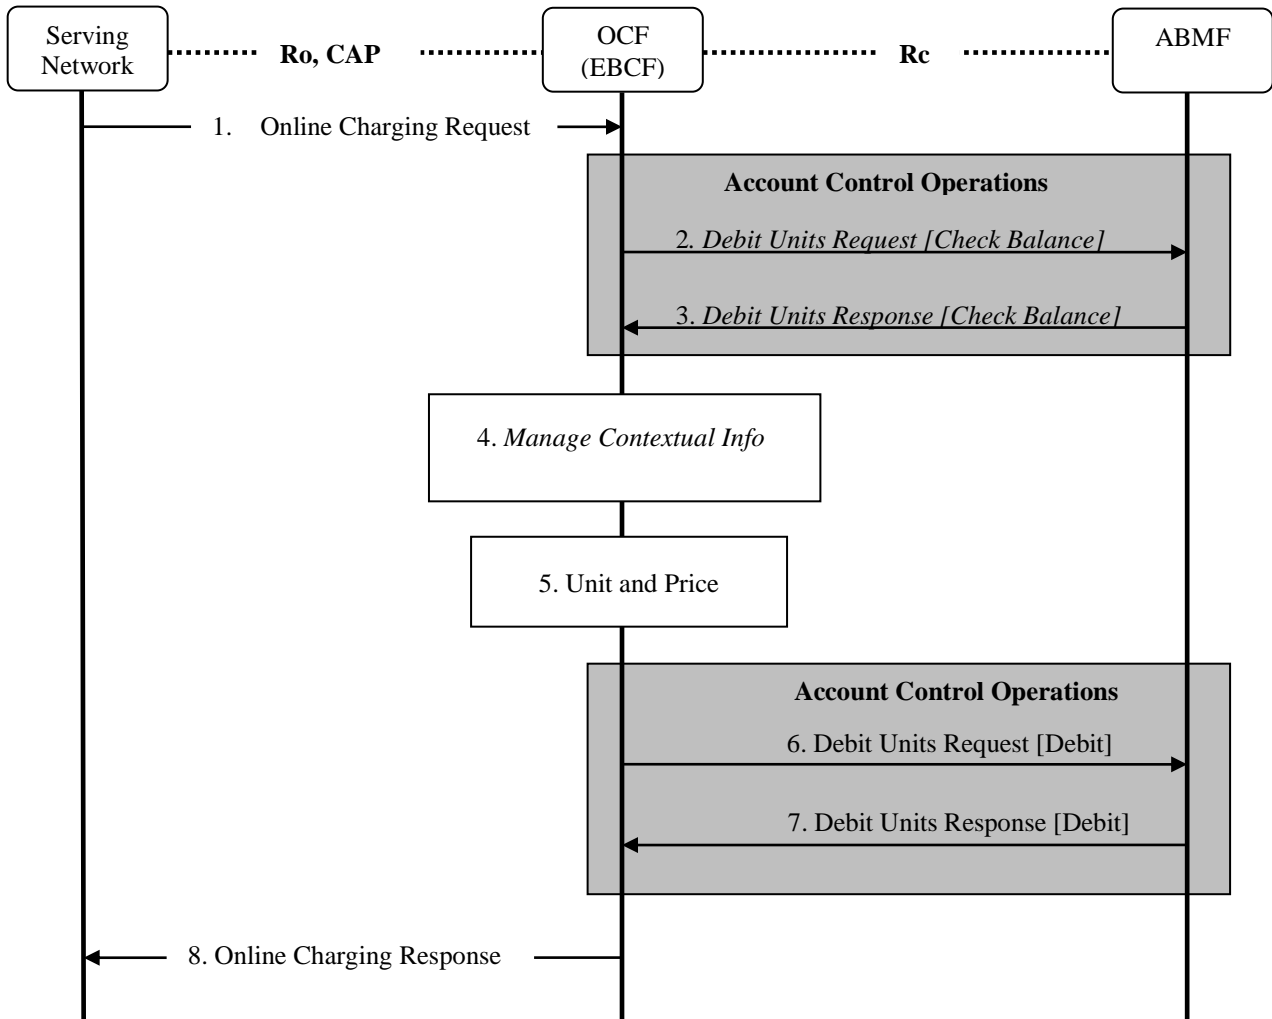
Serving Network

Ro, CAP

OCF (EBCF)

Rc

ABMF

1. Online Charging Request

Account Control Operations

2. Debit Units Request [Check Balance]

3. Debit Units Response [Check Balance]

4. Manage Contextual Info

5. Unit and Price

Account Control Operations

6. Debit Units Request [Debit]

7. Debit Units Response [Debit]

8. Online Charging Response